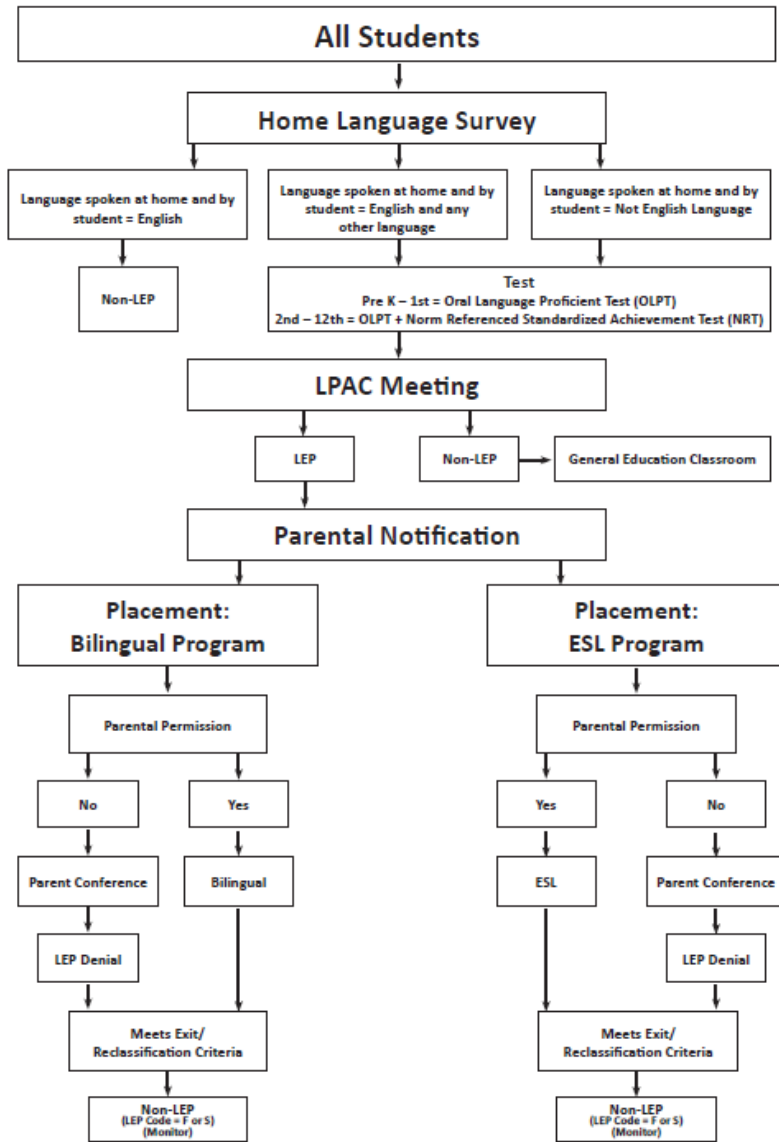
All Students

Home Language Survey

Language spoken at home and by student = English

Language spoken at home and by student = English and any other language

Language spoken at home and by student = Not English Language

Non-LEP

Test
Pre K – 1st = Oral Language Proficient Test (OLPT)
2nd – 12th = OLPT + Norm Referenced Standardized Achievement Test (NRT)

LPAC Meeting

LEP

Non-LEP

General Education Classroom

Parental Notification

Placement: Bilingual Program

Placement: ESL Program

Parental Permission

No

Yes

Parent Conference

Bilingual

LEP Denial

Meets Exit/ Reclassification Criteria

Non-LEP
(LEP Code = F or S)
(Monitor)

Parental Permission

Yes

No

ESL

Parent Conference

LEP Denial

Meets Exit/ Reclassification Criteria

Non-LEP
(LEP Code = F or S)
(Monitor)